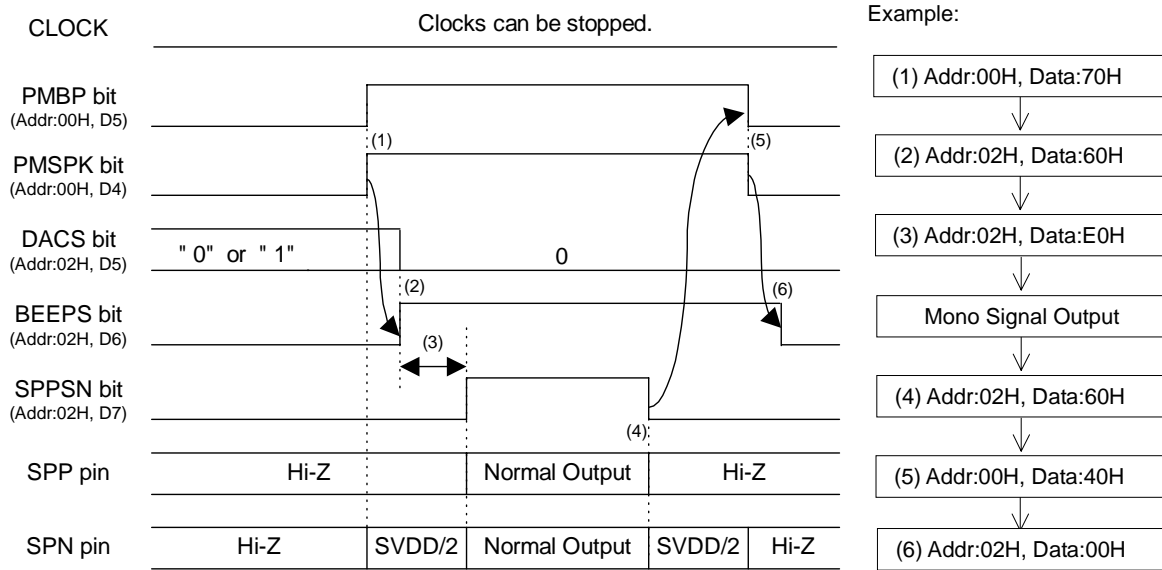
CLOCK

Clocks can be stopped.

PMBP bit
(Addr:00H, D5)

PMSPK bit
(Addr:00H, D4)

DACS bit
(Addr:02H, D5)

" 0" or " 1"

0

BEEPS bit
(Addr:02H, D6)

SPPSN bit
(Addr:02H, D7)

SPP pin

SPN pin

(1)

(2)

(3)

(4)

(5)

(6)

Hi-Z

Normal Output

Hi-Z

Hi-Z

SVDD/2

Normal Output

SVDD/2

Hi-Z

Example:

(1) Addr:00H, Data:70H

(2) Addr:02H, Data:60H

(3) Addr:02H, Data:E0H

Mono Signal Output

(4) Addr:02H, Data:60H

(5) Addr:00H, Data:40H

(6) Addr:02H, Data:00H